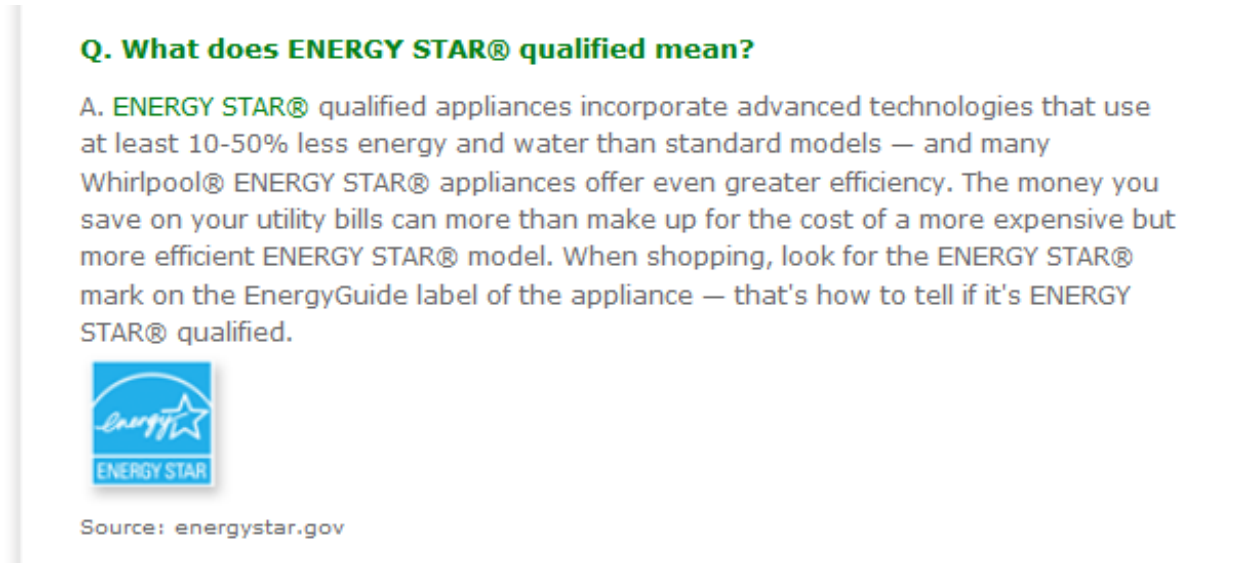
Q. What does ENERGY STAR® qualified mean?

A. ENERGY STAR® qualified appliances incorporate advanced technologies that use at least 10-50% less energy and water than standard models — and many Whirlpool® ENERGY STAR® appliances offer even greater efficiency. The money you save on your utility bills can more than make up for the cost of a more expensive but more efficient ENERGY STAR® model. When shopping, look for the ENERGY STAR® mark on the EnergyGuide label of the appliance — that's how to tell if it's ENERGY STAR® qualified.

energy

ENERGY STAR

Source: energystar.gov